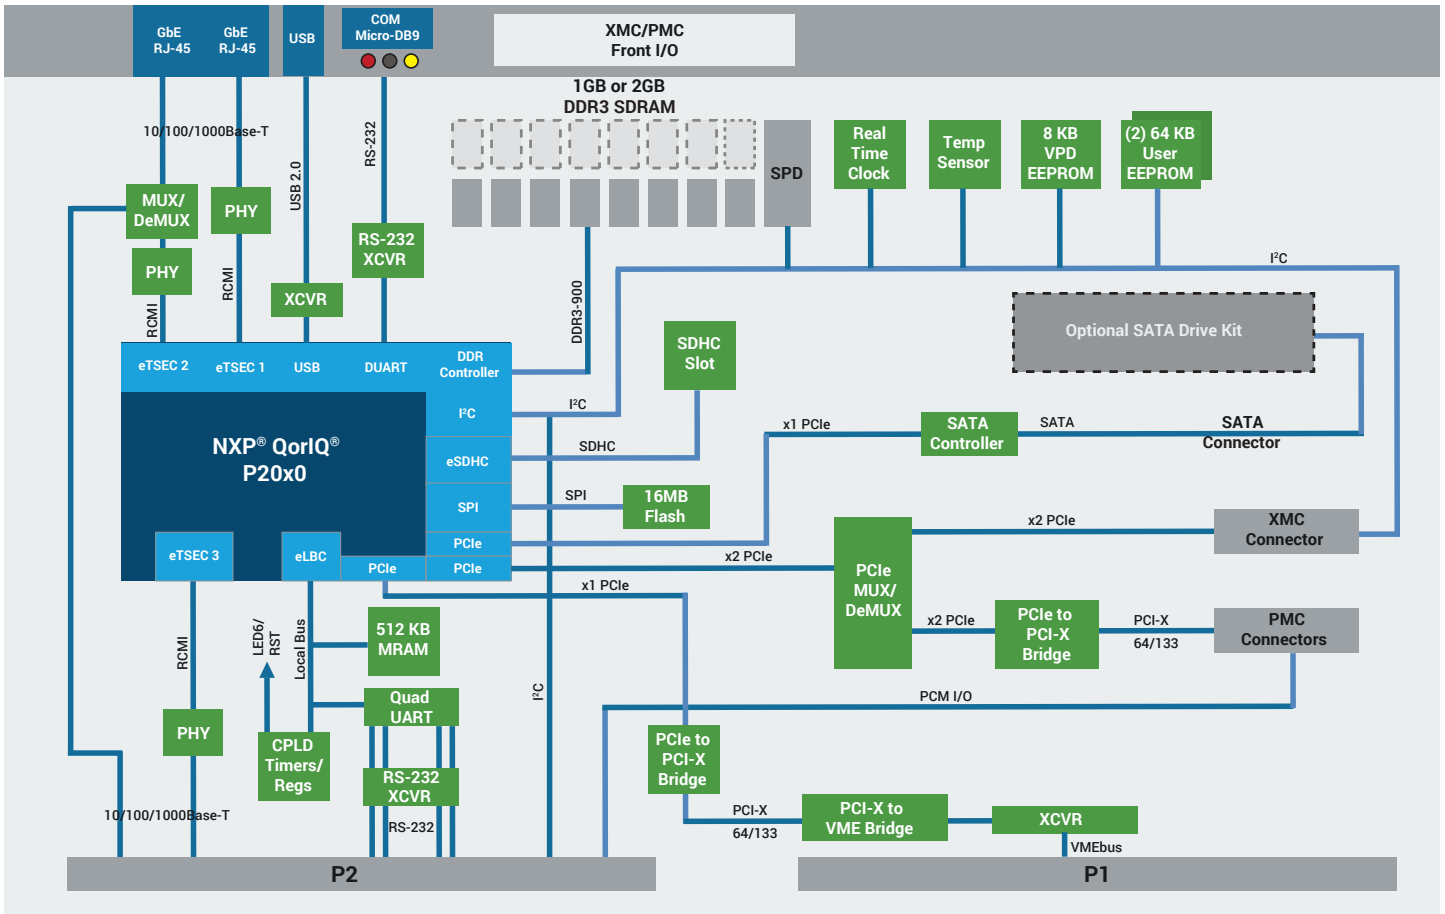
GbE RJ-45
GbE RJ-45
USB
COM Micro-DB9
XMC/PMC Front I/O
1GB or 2GB DDR3 SDRAM
10/100/1000Base-T
RS-232
USB 2.0
SPD
Real Time Clock
Temp Sensor
8 KB VPD EEPROM
(2) 64 KB User EEPROM
MUX/ DeMUX
PHY
PHY
RCMI
RCMI
RS-232 XCVR
XCVR
DDR3-900
$I^2C$
Optional SATA Drive Kit
eTSEC 2
eTSEC 1
USB
DUART
DDR Controller
SDHC Slot
NXP® QorIQ® P20x0
$I^2C$
$I^2C$
eSDHC
SDHC
x1 PCIe
SATA Controller
SATA
SATA Connector
SPI
SPI
16MB Flash
PCIe
x2 PCIe
XMC Connector
eTSEC 3
eLBC
PCIe
PCIe
x2 PCIe
PCIe MUX/ DeMUX
x1 PCIe
RCMI
LED6/ RST
Local Bus
512 KB MRAM
x2 PCIe
PCIe to PCI-X Bridge
PCI-X
64/133
PMC Connectors
$I^2C$
Quad UART
PCM I/O
PHY
CPLD Timers/ Regs
RS-232 XCVR
PCIe to PCI-X Bridge
10/100/1000Base-T
RS-232
PCI-X
64/133
PCI-X to VME Bridge
XCVR
VMEbus
P2
P1